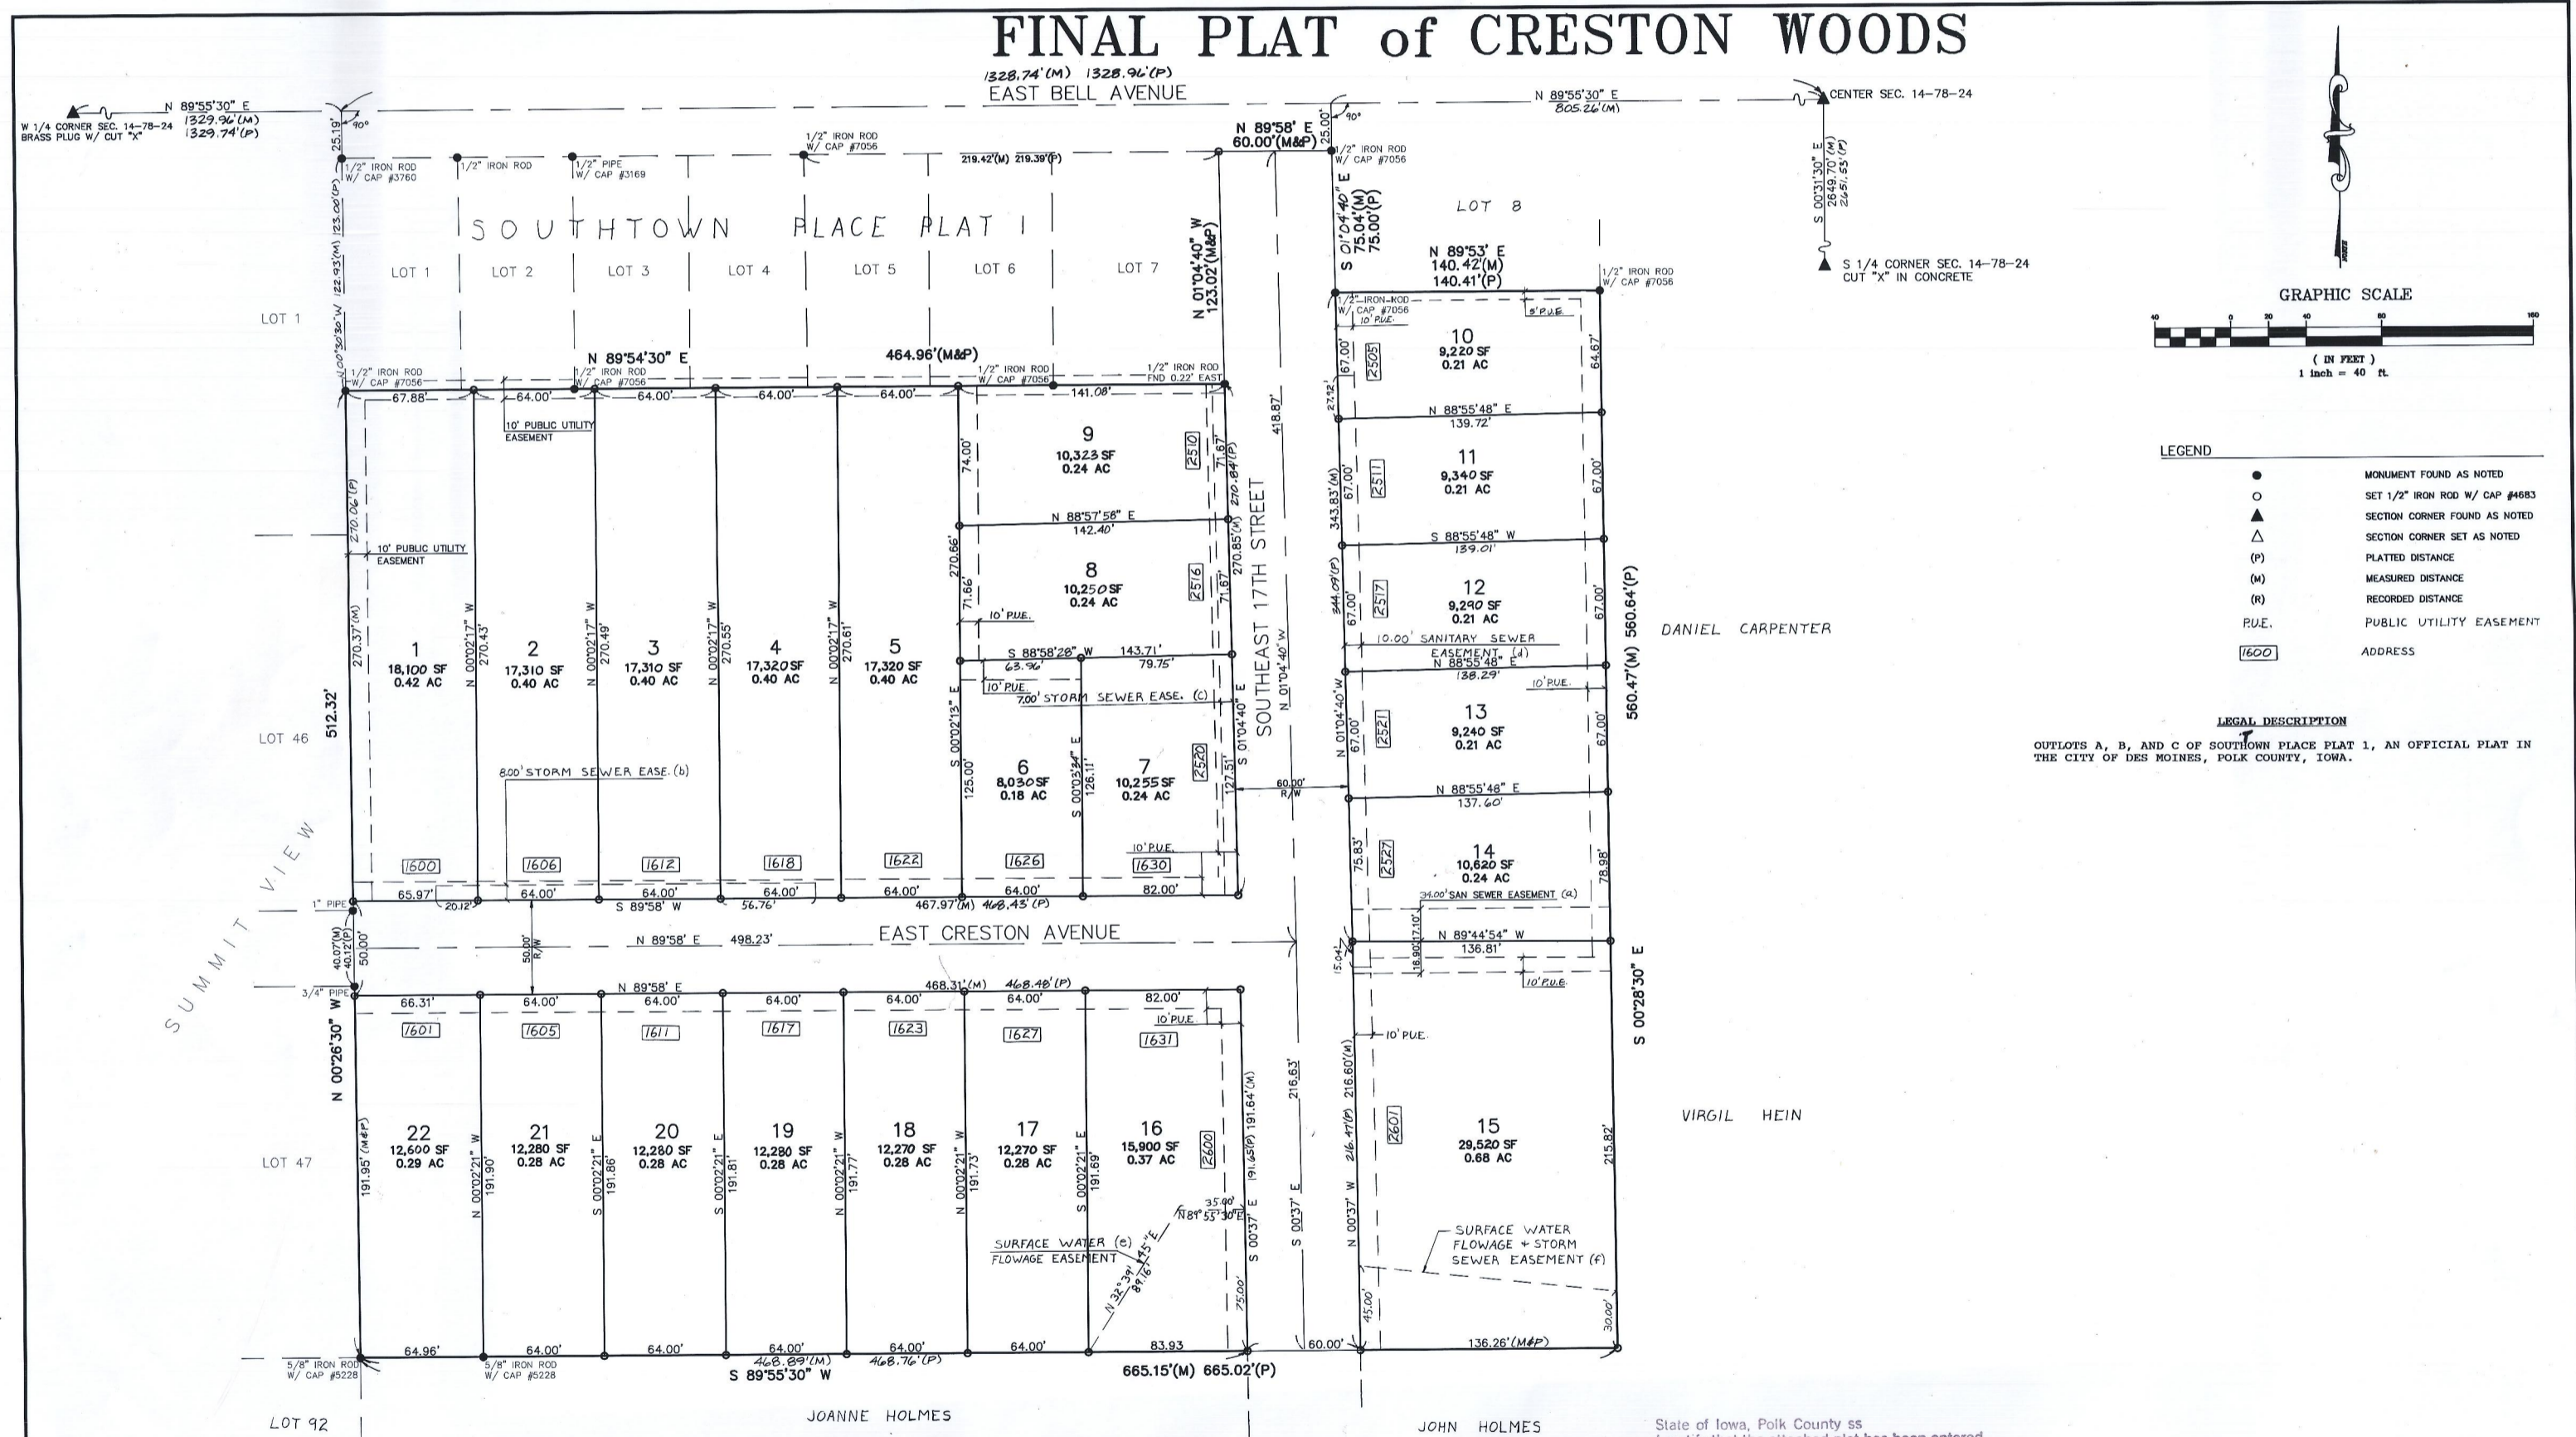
FINAL PLAT of CRESTON WOODS

1328.74'(M) 1328.96'(P)
EAST BELL AVENUE

N 89°55'30" E
W 1/4 CORNER SEC. 14-78-24 BRASS PLUG W/ CUT "X"
1329.96'(M)
1329.74'(P)

N 89°55'30" E
805.26'(M)
CENTER SEC. 14-78-24

S 00°31'30" E
2649.70'(M)
2651.53'(P)

S 1/4 CORNER SEC. 14-78-24
CUT "X" IN CONCRETE

GRAPHIC SCALE
( IN FEET )
1 inch = 40 ft.

1/2" IRON ROD W/ CAP #3760
1/2" IRON ROD
1/2" PIPE W/ CAP #3169
1/2" IRON ROD W/ CAP #7056
219.42'(M) 219.39'(P)
N 89°58' E
60.00'(M&P)
1/2" IRON ROD W/ CAP #7056

SOUTHTOWN PLACE PLAT 1
LOT 1 LOT 2 LOT 3 LOT 4 LOT 5 LOT 6 LOT 7
LOT 8
LOT 1

N 01°04'40" W
123.02'(M&P)

S 01°04'40" E
75.04'(M)
75.00'(P)

N 89°53' E
140.42'(M)
140.41'(P)
1/2" IRON ROD W/ CAP #7056

N 89°54'30" E
464.96'(M&P)
1/2" IRON ROD W/ CAP #7056
1/2" IRON ROD W/ CAP #7056
1/2" IRON ROD W/ CAP #7056
1/2" IRON ROD FND 0.22' EAST

LEGEND
MONUMENT FOUND AS NOTED
SET 1/2" IRON ROD W/ CAP #4683
SECTION CORNER FOUND AS NOTED
SECTION CORNER SET AS NOTED
(P) PLATTED DISTANCE
(M) MEASURED DISTANCE
(R) RECORDED DISTANCE
P.U.E. PUBLIC UTILITY EASEMENT
1600 ADDRESS

LEGAL DESCRIPTION
OUTLOTS A, B, AND C OF SOUTHTOWN PLACE PLAT 1, AN OFFICIAL PLAT IN THE CITY OF DES MOINES, POLK COUNTY, IOWA.

25.19' 90° 123.00'(P) 122.93'(M) N 00°00'30" W 270.06'(P) 270.37'(M) 512.32'
67.88' 64.00' 64.00' 64.00' 64.00' 141.08'
10' PUBLIC UTILITY EASEMENT
10' PUBLIC UTILITY EASEMENT

1 18,100 SF 0.42 AC
2 17,310 SF 0.40 AC
3 17,310 SF 0.40 AC
4 17,320 SF 0.40 AC
5 17,320 SF 0.40 AC
N 00°02'17" W 270.43'
N 00°02'17" W 270.49'
N 00°02'17" W 270.55'
N 00°02'17" W 270.61'

9 10,323 SF 0.24 AC
2510
74.00' 71.67' 270.84'(P) 270.85'(M)
N 88°57'58" E 142.40'
8 10,250 SF 0.24 AC
2516
270.66' 71.66' 71.67'
10' P.U.E.
S 88°58'28" W 143.71'
63.96' 79.75'
10' P.U.E.
7.00' STORM SEWER EASE. (c)
6 8,030 SF 0.18 AC
S 00°02'13" E 125.00'
S 00°03'34" E 126.11'
7 10,255 SF 0.24 AC
2520
S 01°04'40" E 127.51'
10' P.U.E.
1626 1630

418.87'
SOUTHEAST 17TH STREET
N 01°04'40" W
60.00' R/W

27.92'
10 9,220 SF 0.21 AC
2505
67.00' 64.67'
5' P.U.E.
10' P.U.E.
1/2" IRON ROD W/ CAP #7056
N 88°55'48" E 139.72'
11 9,340 SF 0.21 AC
2511
67.00' 67.00'
343.83'(M)
S 88°55'48" W 139.01'
12 9,290 SF 0.21 AC
2517
344.09'(P)
67.00' 67.00'
10.00' SANITARY SEWER EASEMENT (d)
N 88°55'48" E 138.29'
10' P.U.E.
13 9,240 SF 0.21 AC
2521
N 01°04'40" W 67.00' 67.00'
N 88°55'48" E 137.60'
14 10,620 SF 0.24 AC
2527
75.83' 78.98'
34.00' SAN SEWER EASEMENT (a)
560.47'(M) 560.64'(P)
DANIEL CARPENTER

8.00' STORM SEWER EASE. (b)
LOT 46
SUMMIT VIEW
1600 1606 1612 1618 1622
1" PIPE
65.97' 20.12' 64.00' 64.00' 56.76' 64.00' 64.00' 82.00'
S 89°58' W
467.97'(M) 468.43'(P)

40.07'(M) 40.12'(P) 50.00'
N 89°58' E 498.23'
EAST CRESTON AVENUE
50.00' R/W

15.04'
N 89°44'54" W
136.81'
18.90' 17.10'
10' P.U.E.
10' PUE.
S 00°28'30" E

3/4" PIPE
66.31' 64.00' 64.00' 64.00' 64.00' 64.00' 82.00'
N 89°58' E
468.31'(M) 468.48'(P)
10' P.U.E.
1601 1605 1611 1617 1623 1627 1631

N 00°26'30" W
LOT 47
22 12,600 SF 0.29 AC
191.95'(M&P)
21 12,280 SF 0.28 AC
N 00°02'21" W 191.90'
20 12,280 SF 0.28 AC
S 00°02'21" E 191.86'
19 12,280 SF 0.28 AC
S 00°02'21" E 191.81'
18 12,270 SF 0.28 AC
N 00°02'21" W 191.77'
17 12,270 SF 0.28 AC
N 00°02'21" W 191.73'
S 00°02'21" E 191.69'
16 15,900 SF 0.37 AC
2600
191.64'(M) 191.65'(P)
35.00'
N 88°55'30" E
N 32°39' 89.16' 45° E
SURFACE WATER (e) FLOWAGE EASEMENT
S 00°37' E
75.00'
216.63'
S 00°37' E

216.60'(M) 216.47'(P)
N 00°37' W
15 29,520 SF 0.68 AC
2601
SURFACE WATER FLOWAGE + STORM SEWER EASEMENT (f)
45.00'
30.00'
215.82'
VIRGIL HEIN

5/8" IRON ROD W/ CAP #5228
64.96' 64.00' 64.00' 64.00' 64.00' 64.00' 83.93
5/8" IRON ROD W/ CAP #5228
468.89'(M) 468.76'(P)
S 89°55'30" W
665.15'(M) 665.02'(P)
60.00'
136.26'(M&P)

LOT 92
JOANNE HOLMES
JOHN HOLMES
State of Iowa, Polk County ss
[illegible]